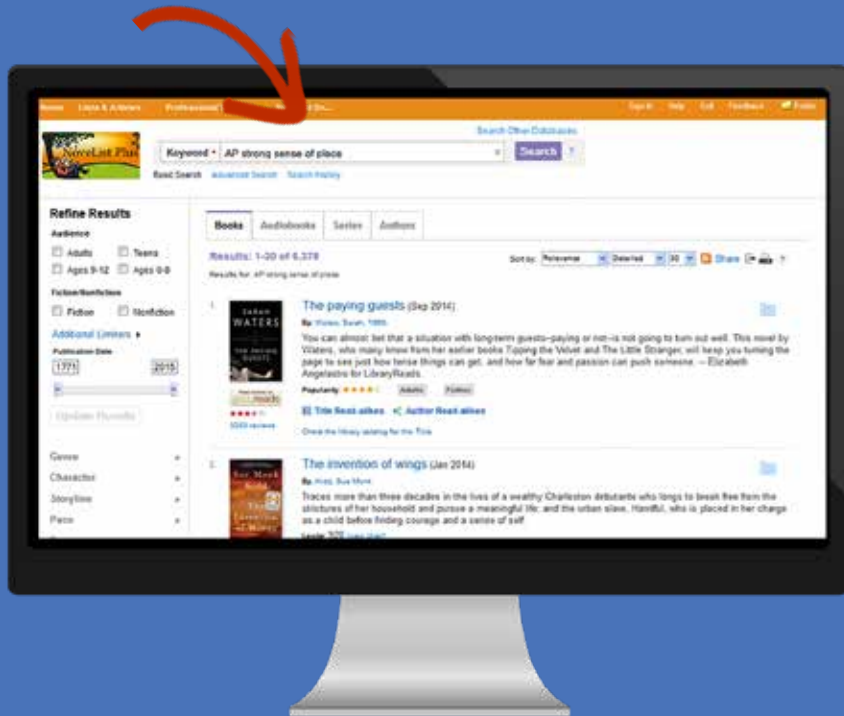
Home Lists & Articles Professional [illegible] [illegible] Sign In Help Exit Feedback Folder

NoveList Plus

Search Other Databases

Keyword AP strong sense of place Search ?

Basic Search Advanced Search Search History

Refine Results

Audience

Adults Teens

Ages 9-12 Ages 0-8

Fiction/Nonfiction

Fiction Nonfiction

Additional Limiters

Publication Date

1771 2015

Update Results

Genre

Character

Storyline

Pace

Books Audiobooks Series Authors

Results: 1-20 of 6,378

Results for: AP strong sense of place

Sort by: Relevance Detailed 20 Share

1. The paying guests (Sep 2014)

By: Waters, Sarah, 1966-

You can almost bet that a situation with long-term guests--paying or not--is not going to turn out well. This novel by Waters, who many knew from her earlier books Tipping the Velvet and The Little Stranger, will keep you turning the page to see just how tense things can get, and how far fear and passion can push someone. -- Elizabeth Angelastro for LibraryReads.

Popularity: Adults Fiction

Title Read-alikes Author Read-alikes

Check the library catalog for this Title

goodreads

5569 reviews

2. The invention of wings (Jan 2014)

By: Kidd, Sue Monk

Traces more than three decades in the lives of a wealthy Charleston debutante who longs to break free from the strictures of her household and pursue a meaningful life, and the urban slave, Handful, who is placed in her charge as a child before finding courage and a sense of self.

Lexile: 920 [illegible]